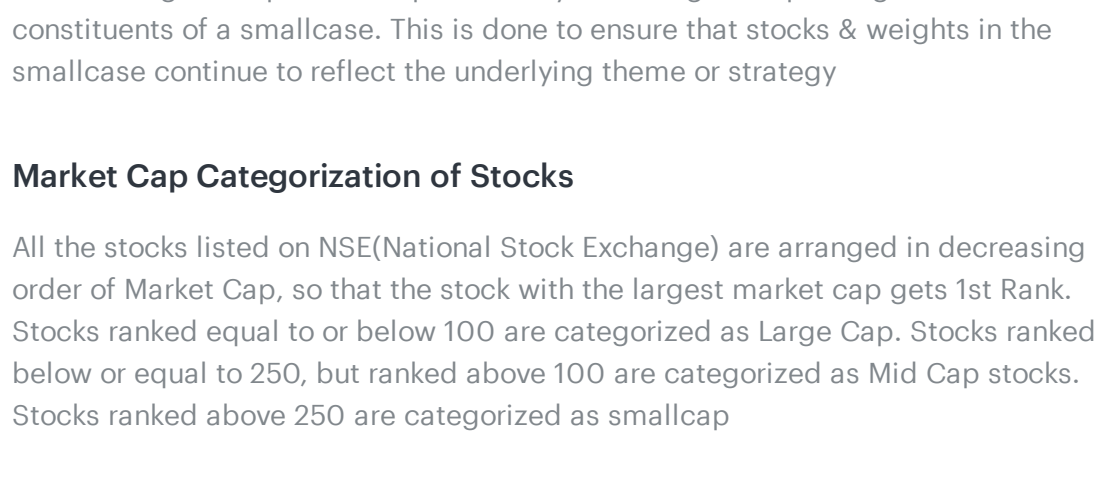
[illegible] constituents of a smallcase. This is done to ensure that stocks & weights in the smallcase continue to reflect the underlying theme or strategy

Market Cap Categorization of Stocks

All the stocks listed on NSE(National Stock Exchange) are arranged in decreasing order of Market Cap, so that the stock with the largest market cap gets 1st Rank. Stocks ranked equal to or below 100 are categorized as Large Cap. Stocks ranked below or equal to 250, but ranked above 100 are categorized as Mid Cap stocks. Stocks ranked above 250 are categorized as smallcap